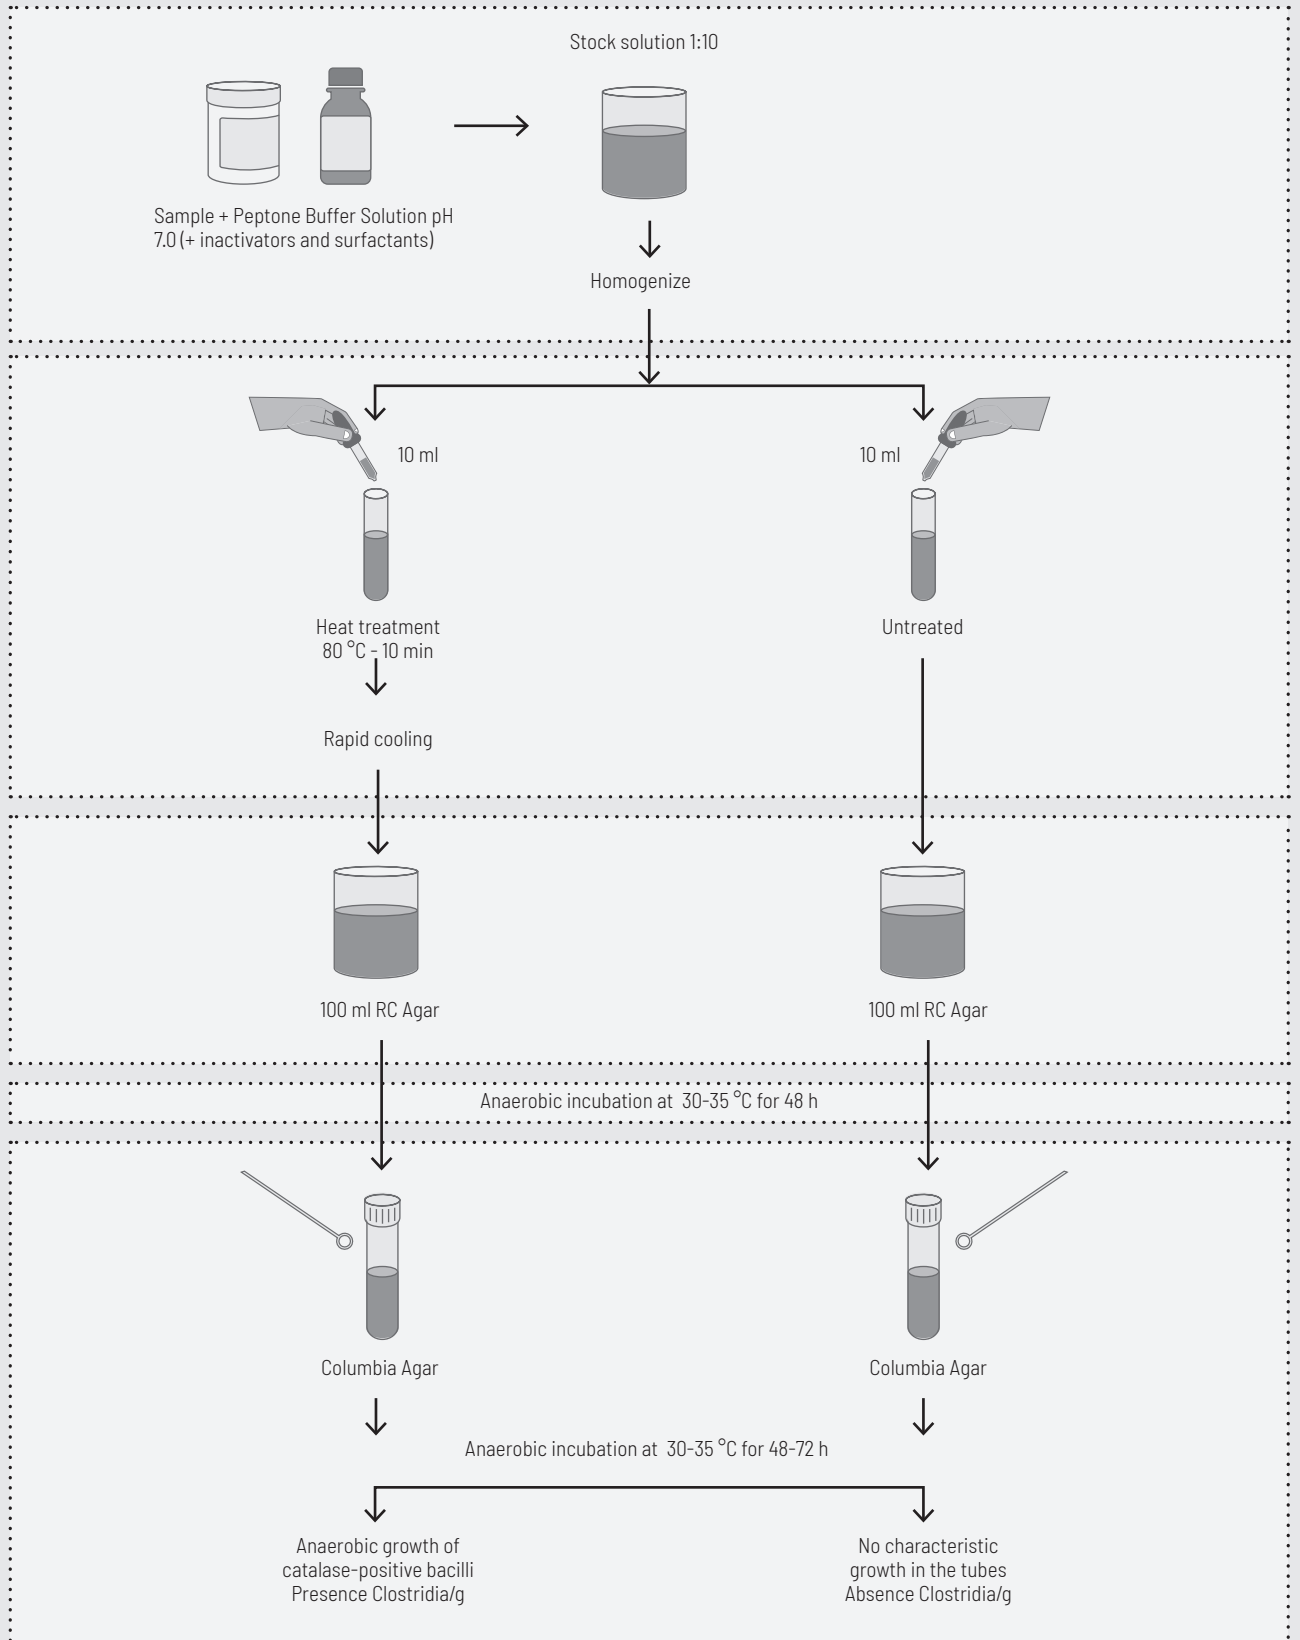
Stock solution 1:10

Sample + Peptone Buffer Solution pH 7.0 (+ inactivators and surfactants)

Homogenize

10 ml

10 ml

Heat treatment
80 °C - 10 min

Untreated

Rapid cooling

100 ml RC Agar

100 ml RC Agar

Anaerobic incubation at 30-35 °C for 48 h

Columbia Agar

Columbia Agar

Anaerobic incubation at 30-35 °C for 48-72 h

Anaerobic growth of catalase-positive bacilli
Presence Clostridia/g

No characteristic growth in the tubes
Absence Clostridia/g